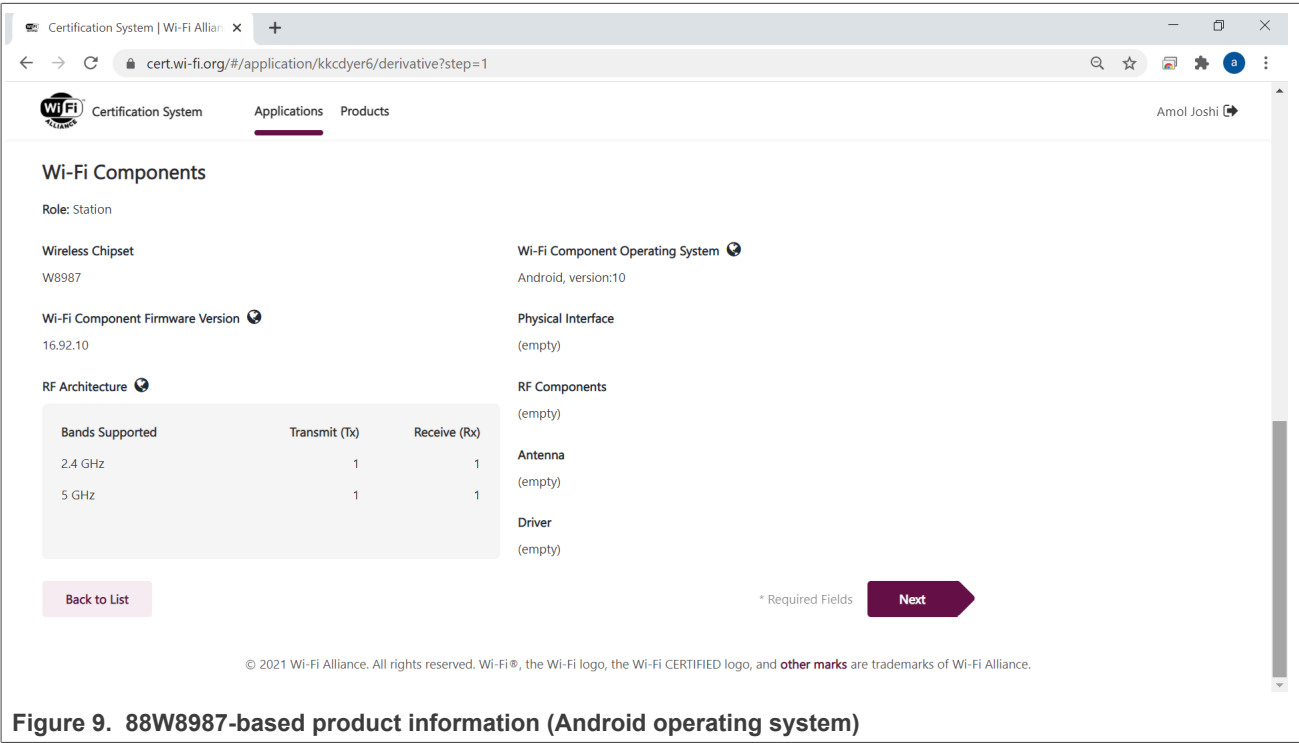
Certification System | Wi-Fi Allian ×

cert.wi-fi.org/#/application/kkcdyer6/derivative?step=1

Wi Fi ALLIANCE Certification System Applications Products Amol Joshi

Wi-Fi Components

Role: Station

Wireless Chipset
W8987

Wi-Fi Component Operating System
Android, version:10

Wi-Fi Component Firmware Version
16.92.10

Physical Interface
(empty)

RF Architecture

| Bands Supported | Transmit (Tx) | Receive (Rx) |
|---|---|---|
| 2.4 GHz | 1 | 1 |
| 5 GHz | 1 | 1 |

RF Components
(empty)

Antenna
(empty)

Driver
(empty)

Back to List

* Required Fields Next

© 2021 Wi-Fi Alliance. All rights reserved. Wi-Fi®, the Wi-Fi logo, the Wi-Fi CERTIFIED logo, and other marks are trademarks of Wi-Fi Alliance.

Figure 9. 88W8987-based product information (Android operating system)